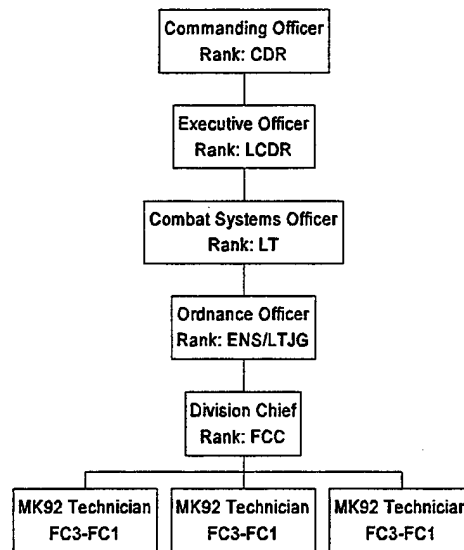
Commanding Officer
Rank: CDR

Executive Officer
Rank: LCDR

Combat Systems Officer
Rank: LT

Ordnance Officer
Rank: ENS/LTJG

Division Chief
Rank: FCC

MK92 Technician
FC3-FC1

MK92 Technician
FC3-FC1

MK92 Technician
FC3-FC1